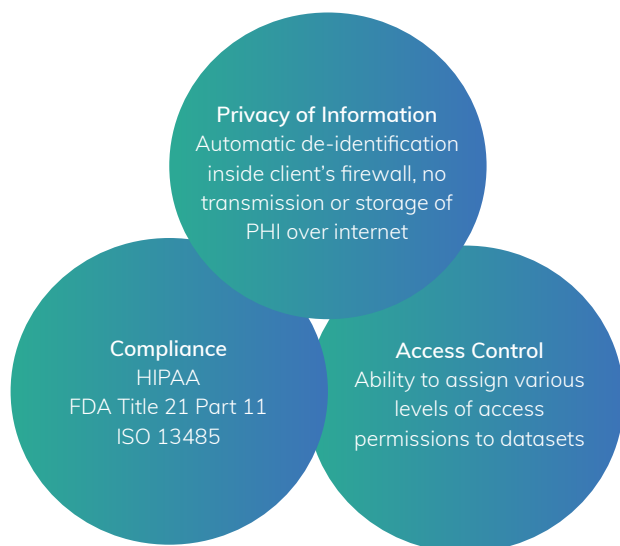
Privacy of Information
Automatic de-identification inside client's firewall, no transmission or storage of PHI over internet

Compliance
HIPAA
FDA Title 21 Part 11
ISO 13485

Access Control
Ability to assign various levels of access permissions to datasets